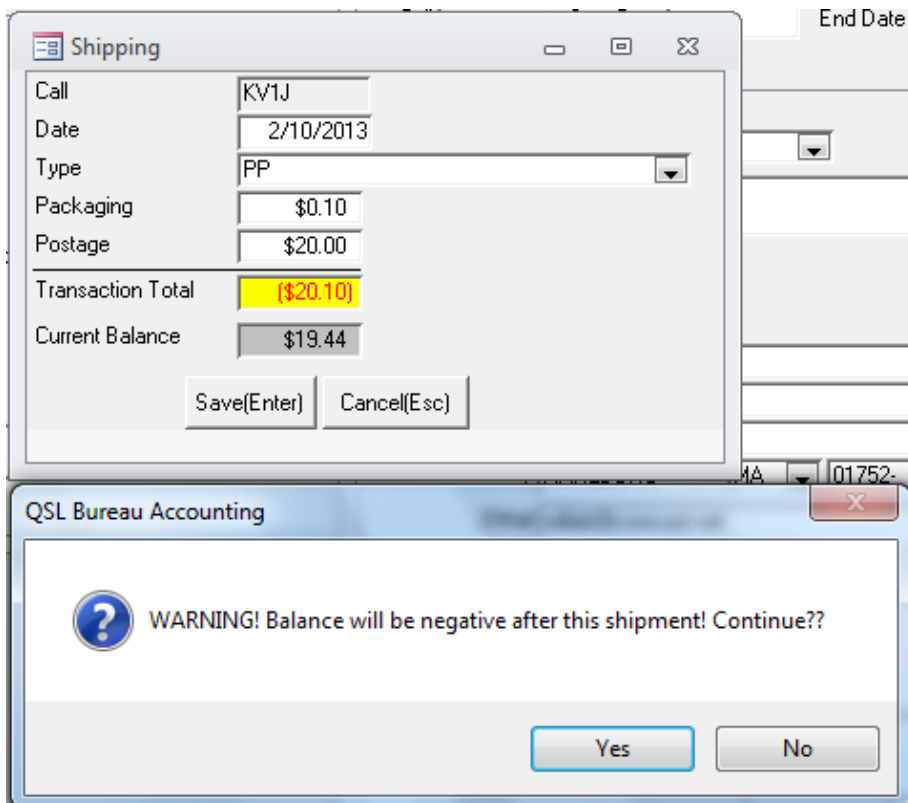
End Date

Shipping

Call KV1J
Date 2/10/2013
Type PP
Packaging $0.10
Postage $20.00
Transaction Total ($20.10)
Current Balance $19.44

Save(Enter) Cancel(Esc)

MA 01752-

QSL Bureau Accounting

WARNING! Balance will be negative after this shipment! Continue??

Yes No